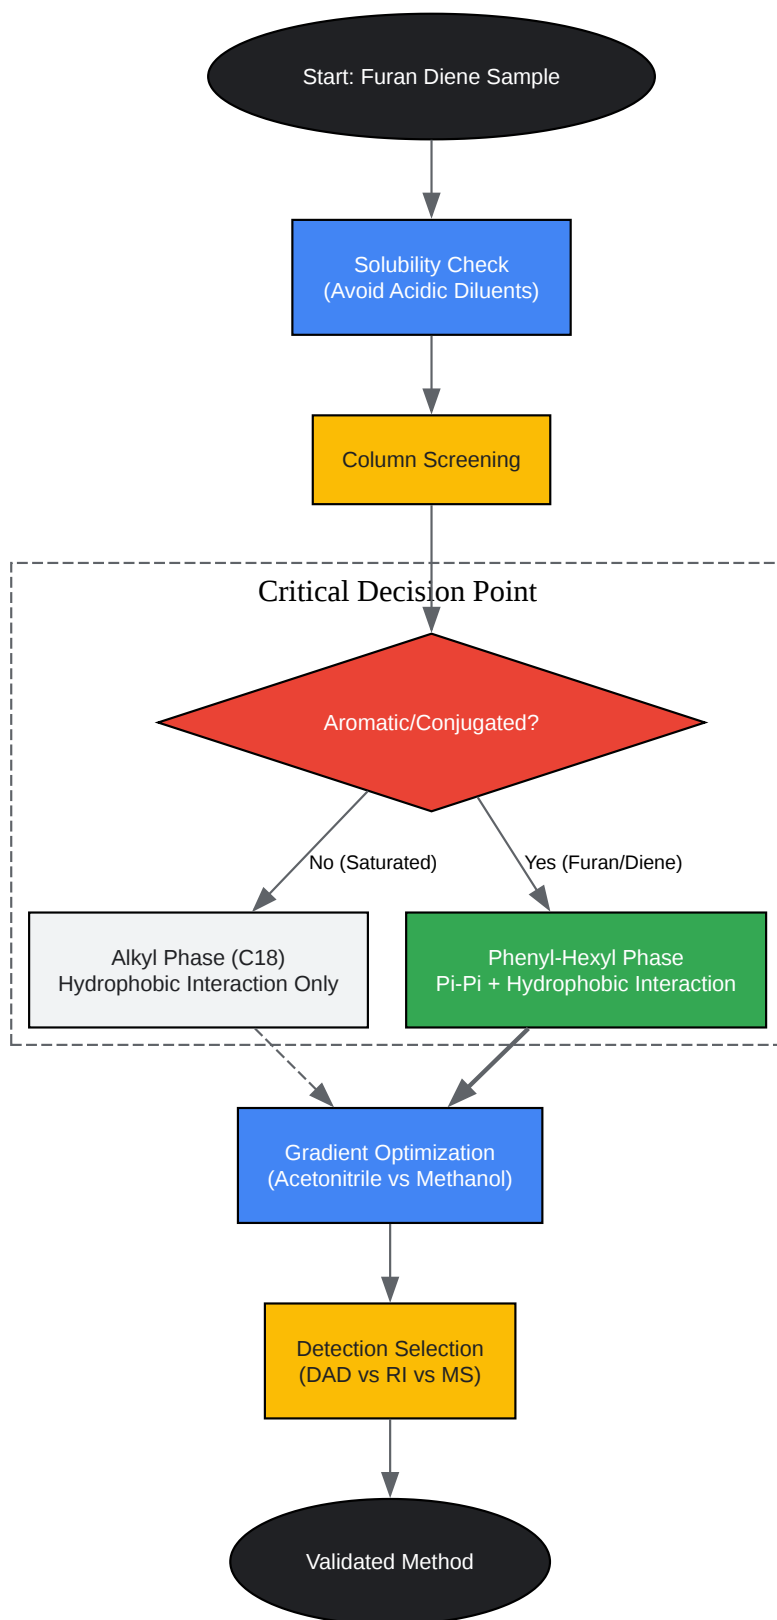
Start: Furan Diene Sample

Solubility Check
(Avoid Acidic Diluents)

Column Screening

Critical Decision Point

Aromatic/Conjugated?

No (Saturated)

Yes (Furan/Diene)

Alkyl Phase (C18)
Hydrophobic Interaction Only

Phenyl-Hexyl Phase
Pi-Pi + Hydrophobic Interaction

Gradient Optimization
(Acetonitrile vs Methanol)

Detection Selection
(DAD vs RI vs MS)

Validated Method